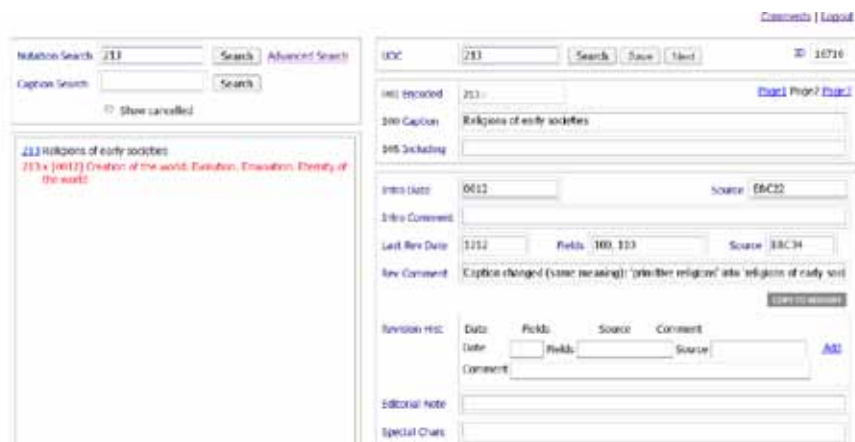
Comments | Logout

Notation Search 213 Search Advanced Search

Caption Search Search

Show cancelled

213 Religions of early societies
213 x [0012] Creation of the world. Evolution. Emanation. Eternity of the world

UDC 213 Search Save Next ID 10716

001 Encoded 213 Page1 Page2 Page3

100 Caption Religions of early societies

105 Including

Intro Date 0612 Source E&C22

Intro Comment

Last Rev Date 1212 Fields 100, 110 Source E&C34

Rev Comment Caption changed (same meaning): 'primitive religions' into 'religions of early soci

COPY TO HISTORY

Revision Hist Date Fields Source Comment

Date Fields Source Add

Comment

Editorial Note

Special Chars